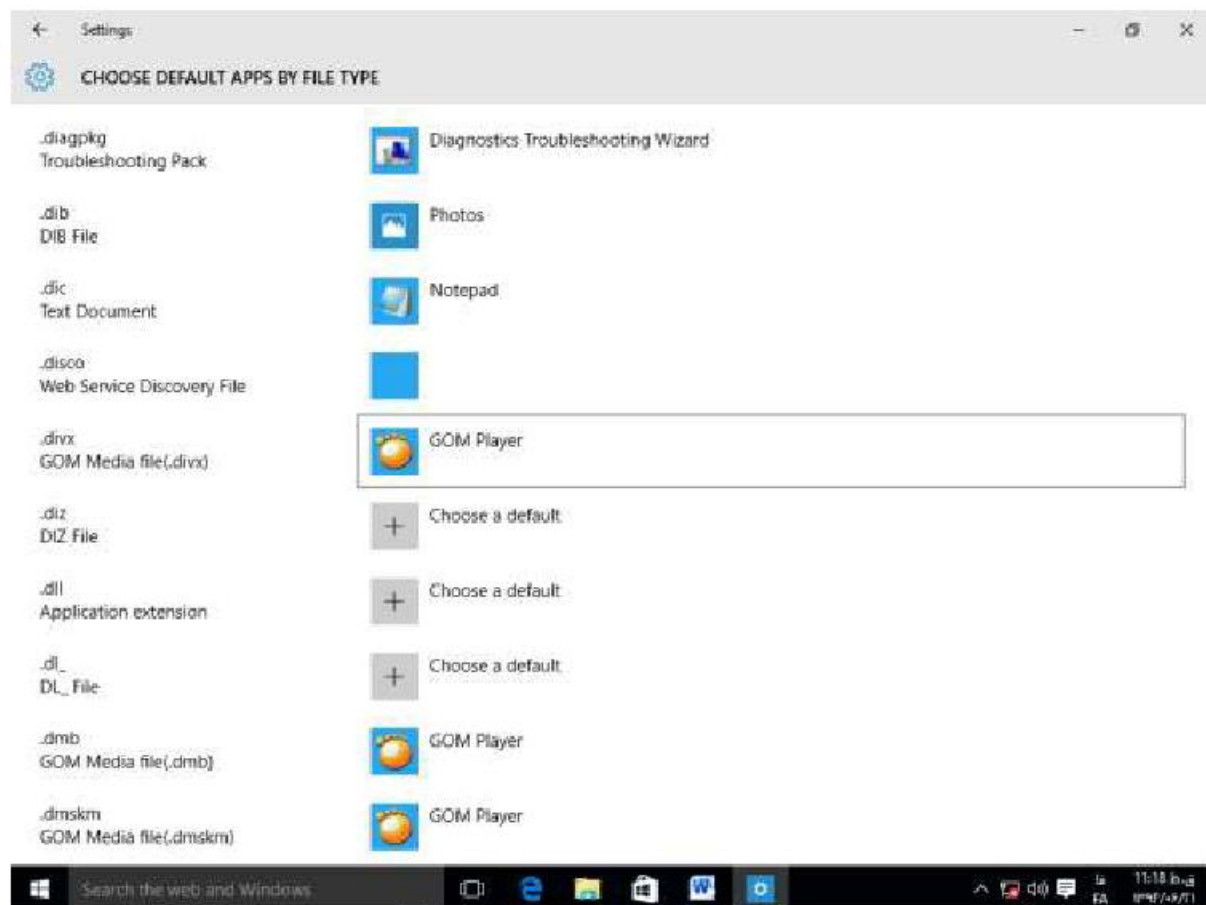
Settings

CHOOSE DEFAULT APPS BY FILE TYPE

.diagpkg
Troubleshooting Pack

Diagnostics Troubleshooting Wizard

.dib
DIB File

Photos

.dic
Text Document

Notepad

.disco
Web Service Discovery File

.divx
GOM Media file(.divx)

GOM Player

.diz
DIZ File

Choose a default

.dll
Application extension

Choose a default

.dl_
DL_ File

Choose a default

.dmb
GOM Media file(.dmb)

GOM Player

.dmskm
GOM Media file(.dmskm)

GOM Player

Search the web and Windows

FA

11:18 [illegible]
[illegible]